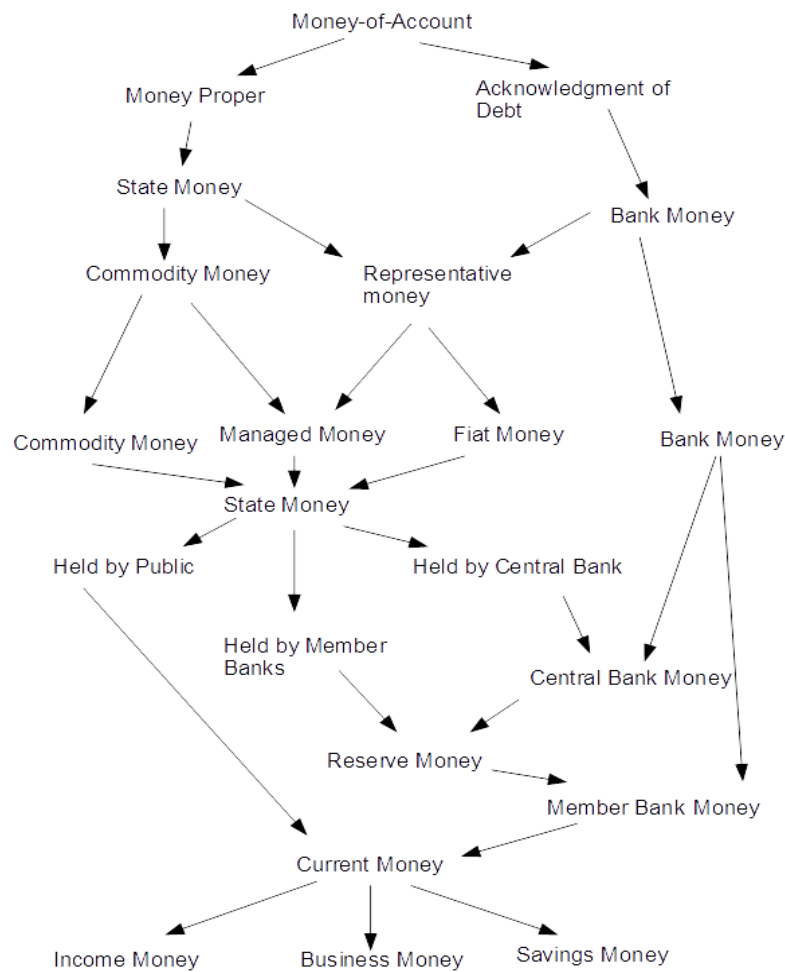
Money-of-Account

Money Proper

Acknowledgment of Debt

State Money

Bank Money

Commodity Money

Representative money

Commodity Money

Managed Money

Fiat Money

Bank Money

State Money

Held by Public

Held by Central Bank

Held by Member Banks

Central Bank Money

Reserve Money

Member Bank Money

Current Money

Income Money

Business Money

Savings Money